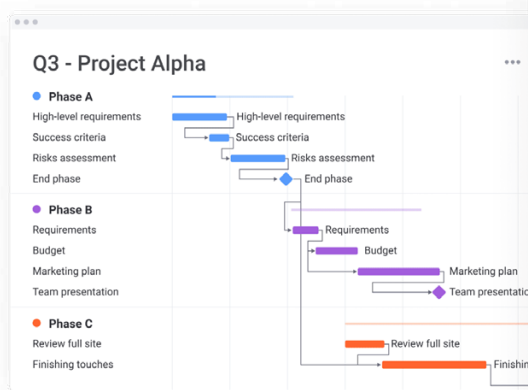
Q3 - Project Alpha

Phase A
High-level requirements
Success criteria
Risks assessment
End phase

Phase B
Requirements
Budget
Marketing plan
Team presentation

Phase C
Review full site
Finishing touches

High-level requirements
Success criteria
Risks assessment
End phase
Requirements
Budget
Marketing plan
Team presentatio
Review full site
Finishin